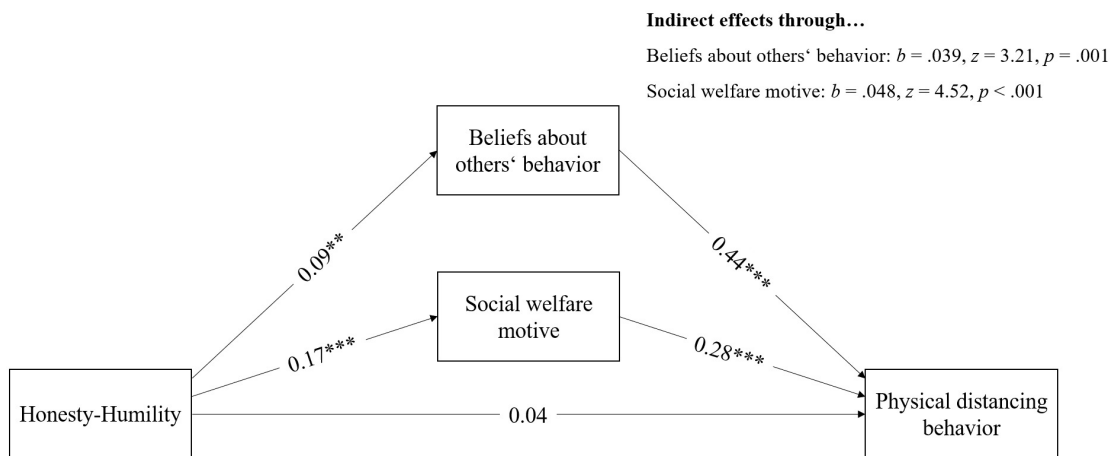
**Indirect effects through…**

Beliefs about others‘ behavior: $b$ = .039, $z$ = 3.21, $p$ = .001

Social welfare motive: $b$ = .048, $z$ = 4.52, $p$ < .001

Beliefs about others‘ behavior

0.09**

0.44***

Social welfare motive

0.17***

0.28***

Honesty-Humility

0.04

Physical distancing behavior